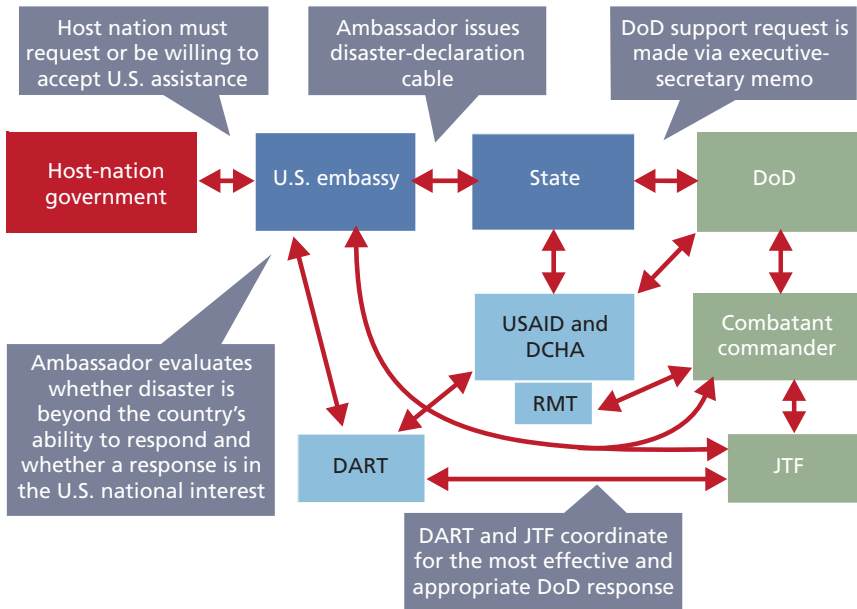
Host nation must request or be willing to accept U.S. assistance

Ambassador issues disaster-declaration cable

DoD support request is made via executive-secretary memo

Host-nation government

U.S. embassy

State

DoD

USAID and DCHA

Combatant commander

RMT

Ambassador evaluates whether disaster is beyond the country's ability to respond and whether a response is in the U.S. national interest

DART

JTF

DART and JTF coordinate for the most effective and appropriate DoD response